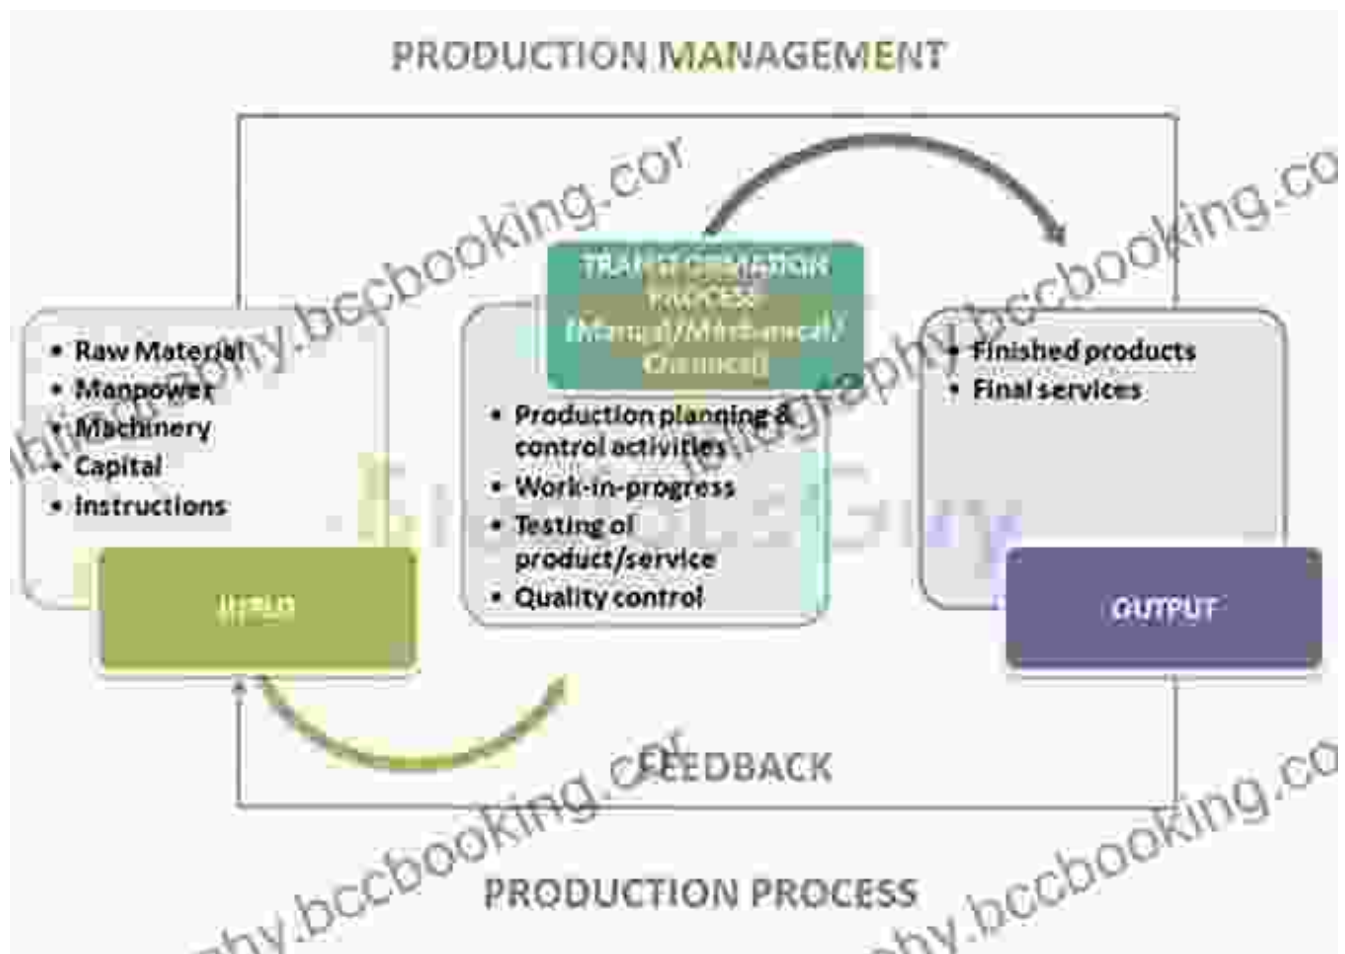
PRODUCTION MANAGEMENT

TRANSFORMATION PROCESS (Manual/Mechanical/ Chemical)

• Raw Material
• Manpower
• Machinery
• Capital
• Instructions

INPUT

• Production planning & control activities
• Work-in-progress
• Testing of product/service
• Quality control

• Finished products
• Final services

OUTPUT

FEEDBACK

PRODUCTION PROCESS

bibliography.bccbooking.com
bibliography.bccbooking.com
bibliography.bccbooking.com
bibliography.bccbooking.com